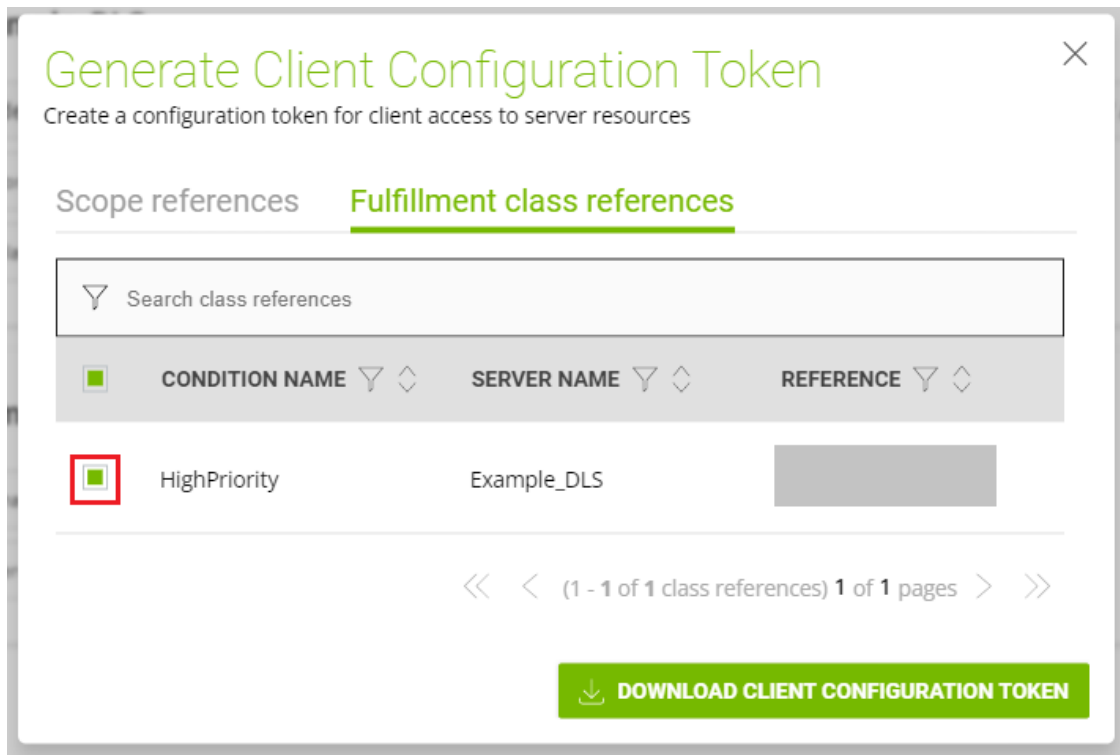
Generate Client Configuration Token

Create a configuration token for client access to server resources

×

Scope references

Fulfillment class references

Search class references

| | CONDITION NAME | SERVER NAME | REFERENCE |
|---|---|---|---|
| | HighPriority | Example_DLS | |

(1 - 1 of 1 class references) 1 of 1 pages

DOWNLOAD CLIENT CONFIGURATION TOKEN